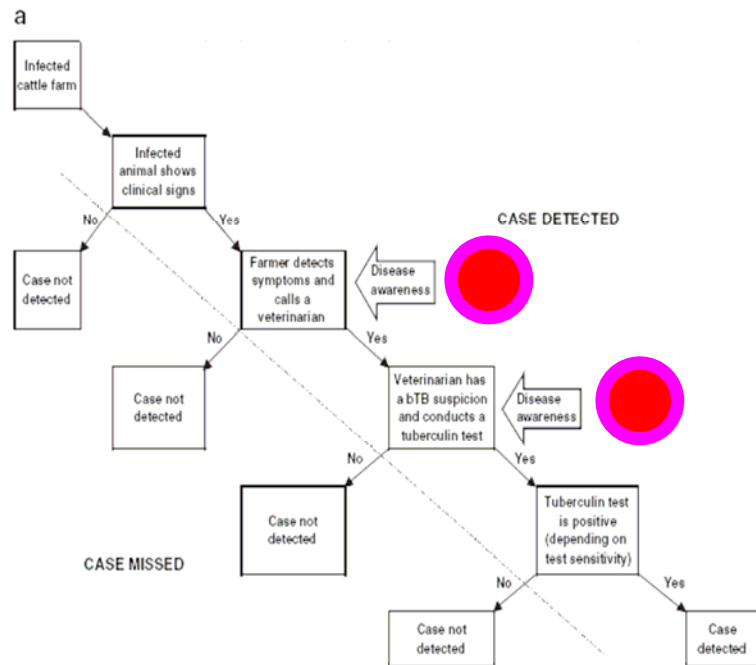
a

Infected cattle farm

Infected animal shows clinical signs

No

Yes

CASE DETECTED

Case not detected

Farmer detects symptoms and calls a veterinarian

Disease awareness

No

Yes

Case not detected

Veterinarian has a bTB suspicion and conducts a tuberculin test

Disease awareness

No

Yes

Case not detected

Tuberculin test is positive (depending on test sensitivity)

CASE MISSED

No

Yes

Case not detected

Case detected